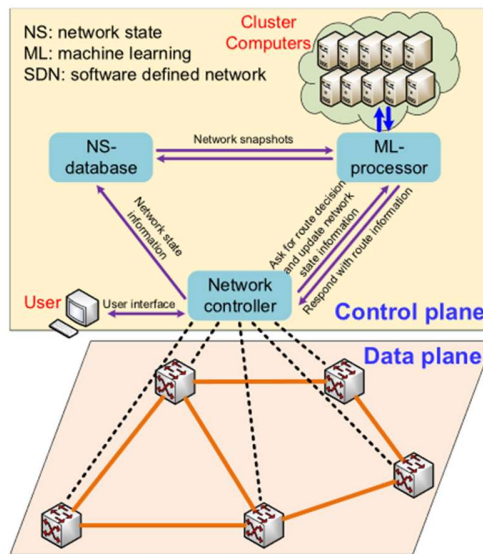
NS: network state
ML: machine learning
SDN: software defined network

Cluster Computers

NS-database

Network snapshots

ML-processor

Network state information

Ask for route decision and update network state information

Respond with route information

User

User interface

Network controller

Control plane

Data plane